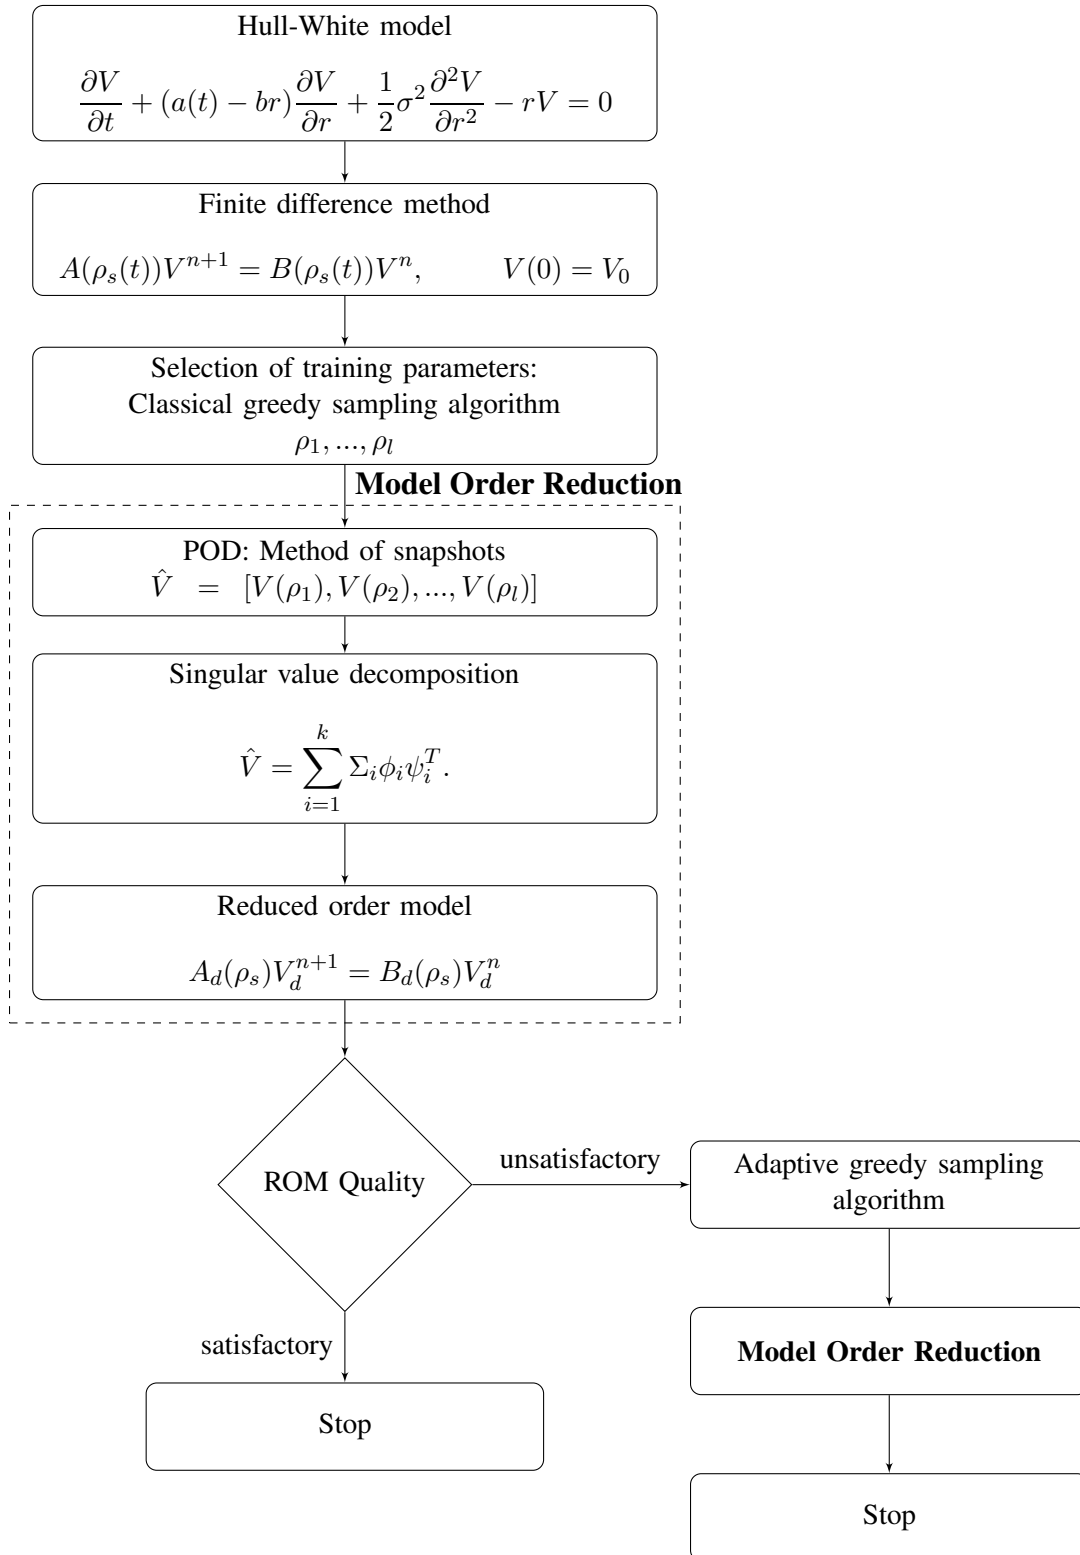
Hull-White model

$\frac{\partial V}{\partial t} + (a(t) - br)\frac{\partial V}{\partial r} + \frac{1}{2}\sigma^2 \frac{\partial^2 V}{\partial r^2} - rV = 0$

Finite difference method

$A(\rho_s(t))V^{n+1} = B(\rho_s(t))V^n, \qquad V(0) = V_0$

Selection of training parameters:
Classical greedy sampling algorithm
$\rho_1, ..., \rho_l$

**Model Order Reduction**

POD: Method of snapshots
$\hat{V} = [V(\rho_1), V(\rho_2), ..., V(\rho_l)]$

Singular value decomposition

$\hat{V} = \sum_{i=1}^{k} \Sigma_i \phi_i \psi_i^T.$

Reduced order model

$A_d(\rho_s)V_d^{n+1} = B_d(\rho_s)V_d^n$

ROM Quality

unsatisfactory

Adaptive greedy sampling algorithm

**Model Order Reduction**

Stop

satisfactory

Stop